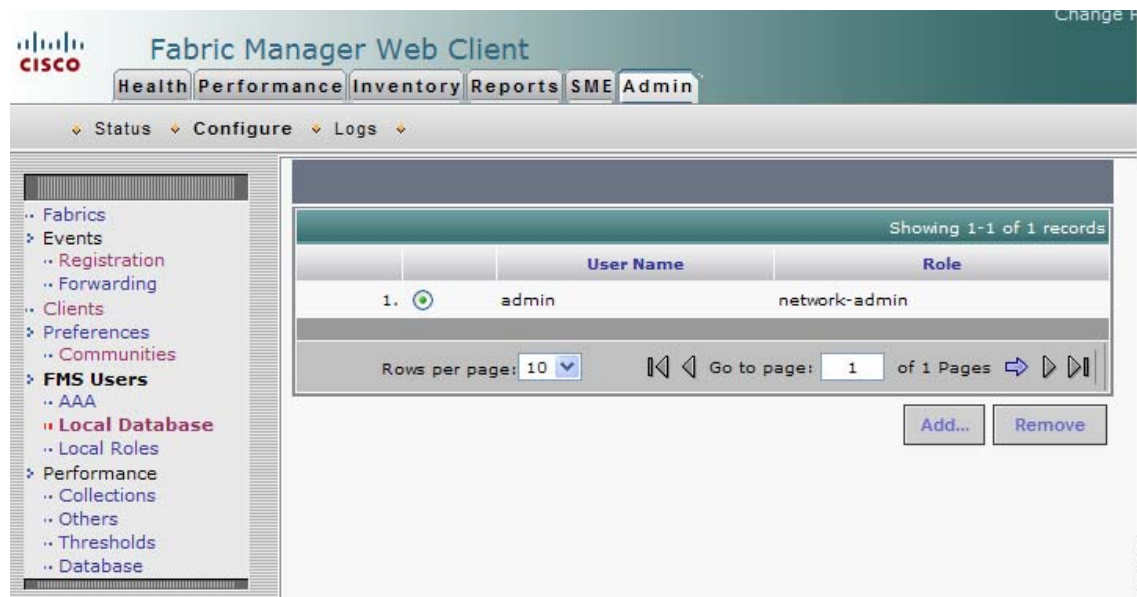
cisco Fabric Manager Web Client

Change F

Health Performance Inventory Reports SME Admin

Status Configure Logs

Fabrics
Events
Registration
Forwarding
Clients
Preferences
Communities
FMS Users
AAA
Local Database
Local Roles
Performance
Collections
Others
Thresholds
Database

Showing 1-1 of 1 records

| | | User Name | Role |
|---|---|---|---|
| 1. | ⊙ | admin | network-admin |

Rows per page: 10 Go to page: 1 of 1 Pages

Add... Remove